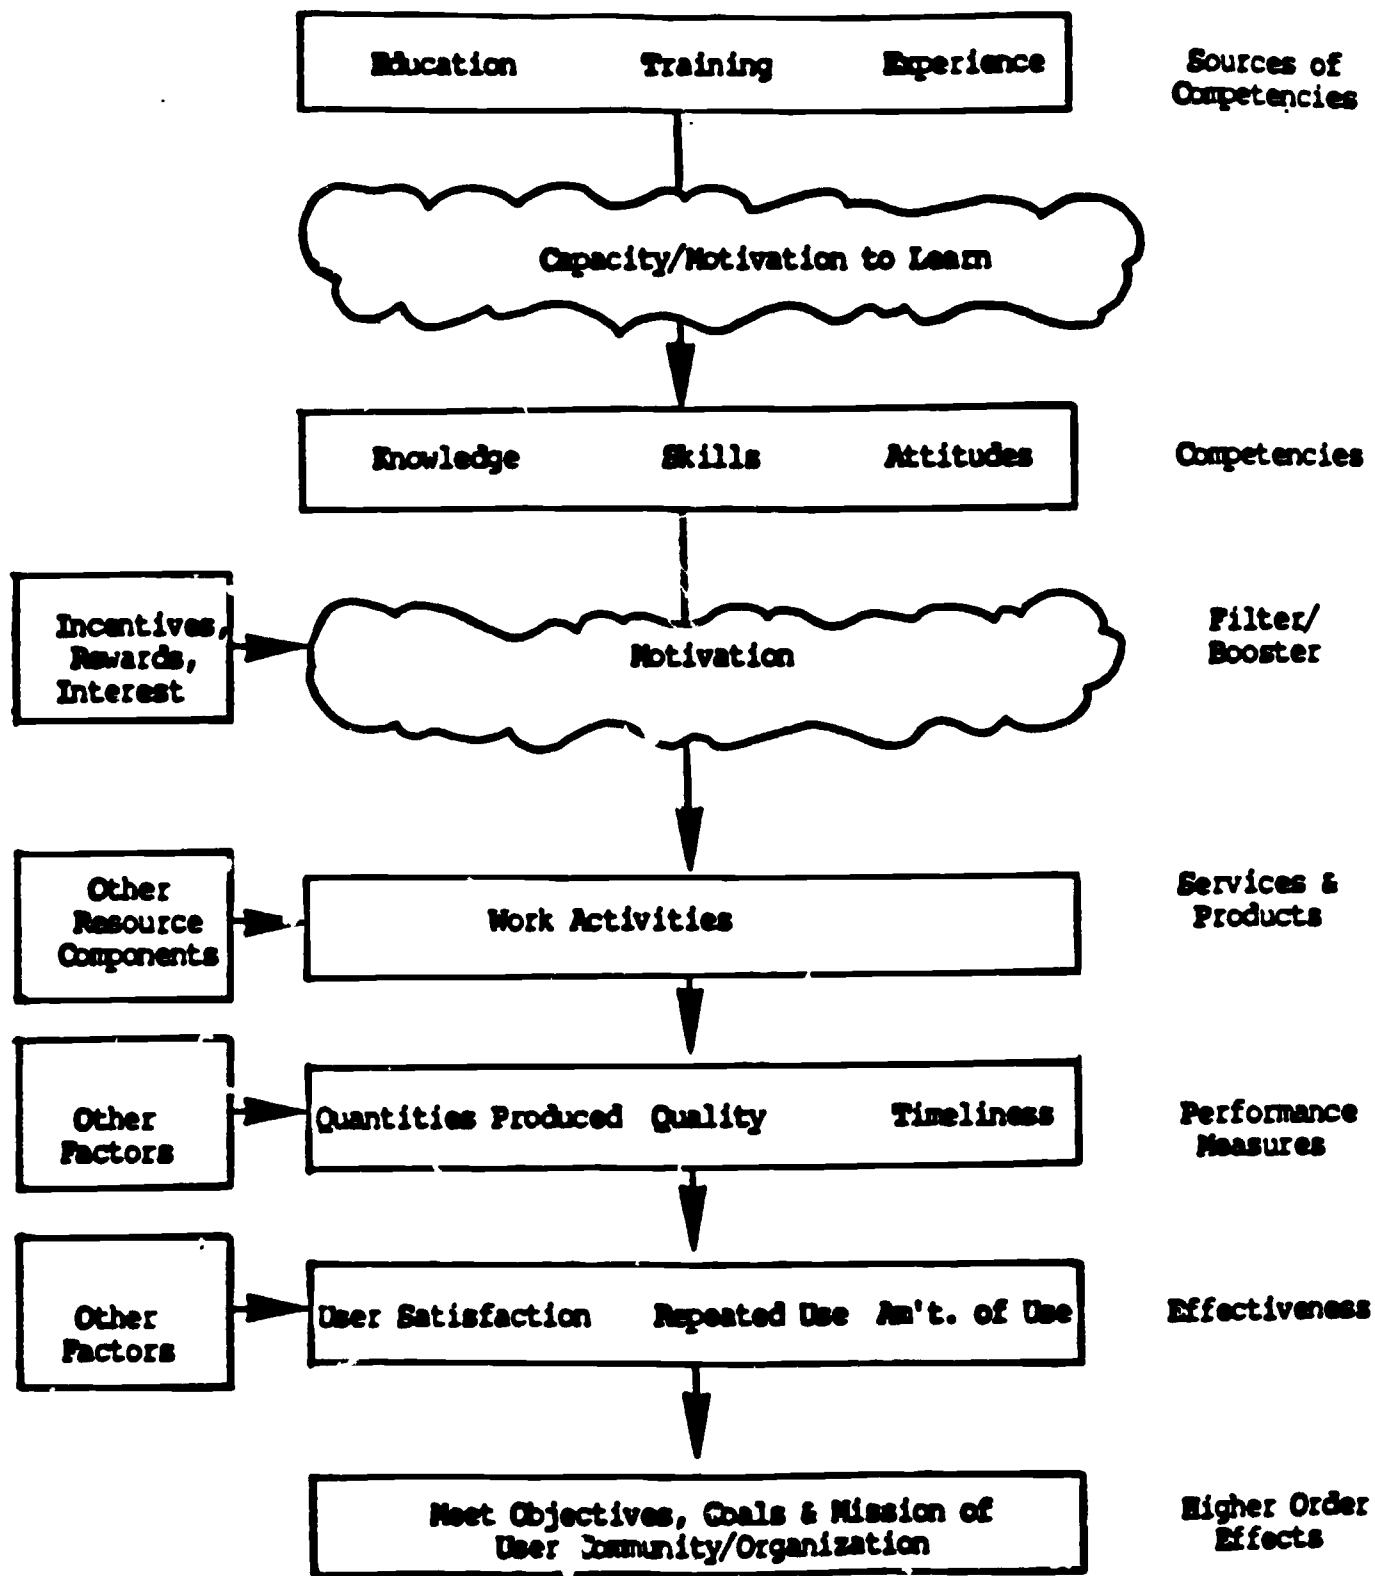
Education Training Experience

Sources of Competencies

Capacity/Motivation to Learn

Knowledge Skills Attitudes

Competencies

Incentives, Rewards, Interest

Motivation

Filter/ Booster

Other Resource Components

Work Activities

Services & Products

Other Factors

Quantities Produced Quality Timeliness

Performance Measures

Other Factors

User Satisfaction Repeated Use Am't. of Use

Effectiveness

Meet Objectives, Goals & Mission of User Community/Organization

Higher Order Effects